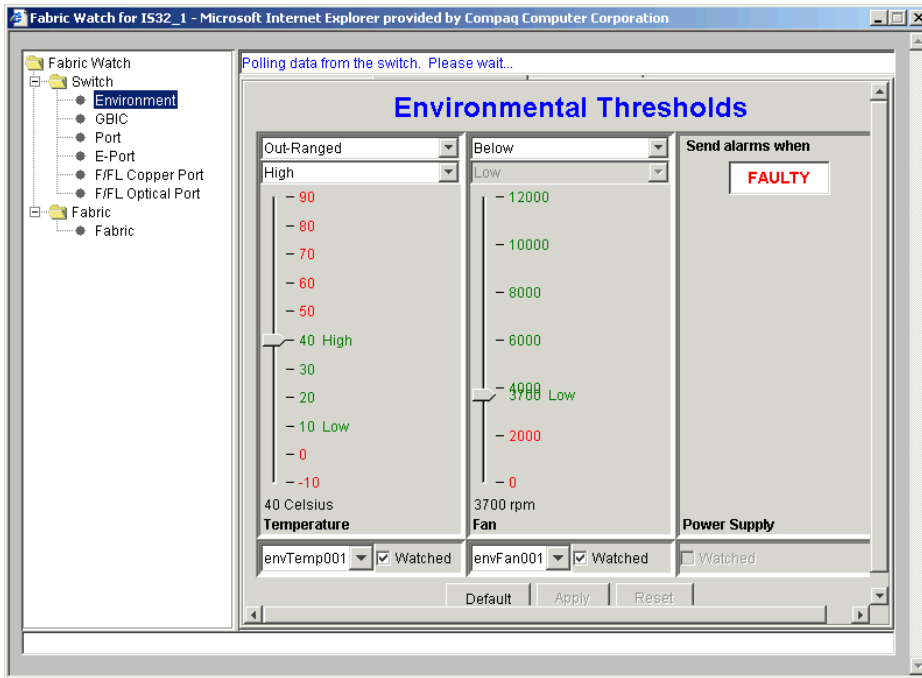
Fabric Watch for IS32_1 - Microsoft Internet Explorer provided by Compaq Computer Corporation

Fabric Watch
Switch
Environment
GBIC
Port
E-Port
F/FL Copper Port
F/FL Optical Port
Fabric
Fabric

Polling data from the switch. Please wait...

Environmental Thresholds

Out-Ranged
High
90
80
70
60
50
40 High
30
20
10 Low
0
-10
40 Celsius
Temperature
envTemp001
Watched

Below
Low
12000
10000
8000
6000
4000
3700 Low
2000
0
3700 rpm
Fan
envFan001
Watched

Send alarms when
FAULTY
Power Supply
Watched

Default
Apply
Reset